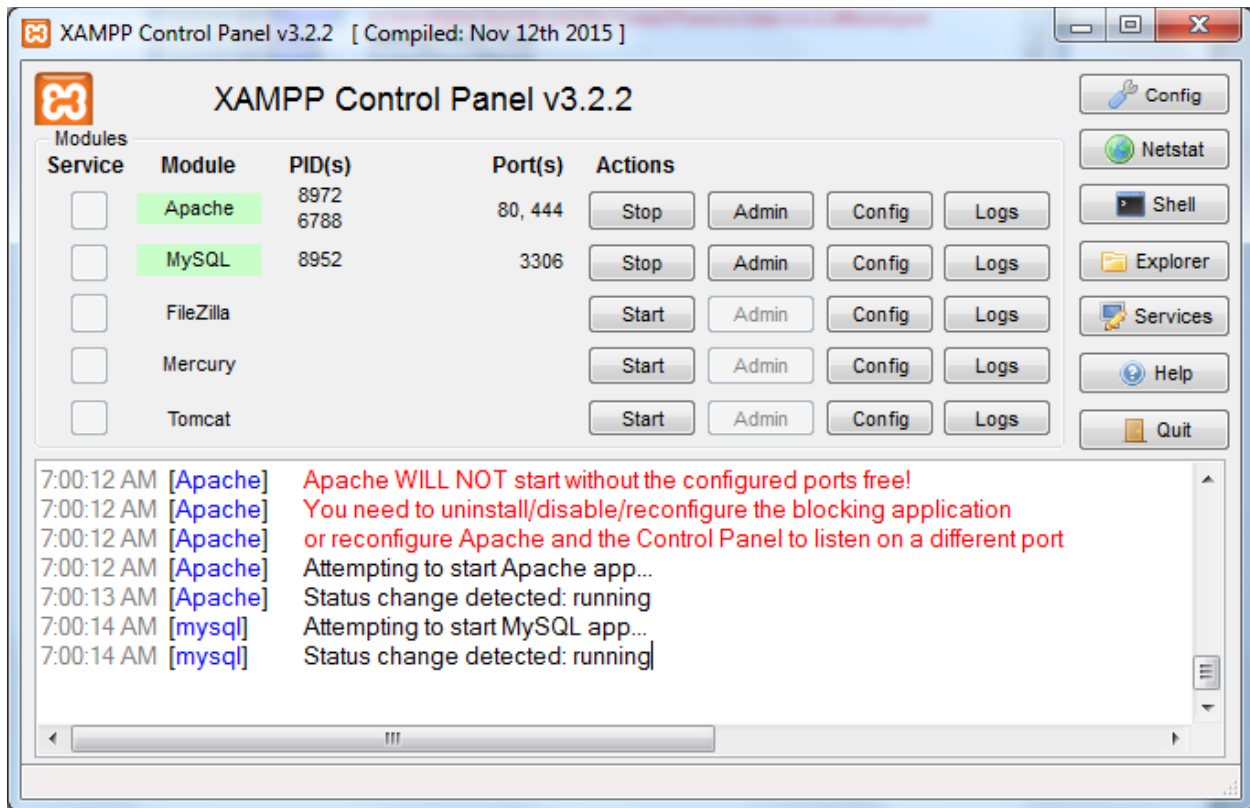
XAMPP Control Panel v3.2.2 [ Compiled: Nov 12th 2015 ]

XAMPP Control Panel v3.2.2

Modules

| Service | Module | PID(s) | Port(s) | Actions | | | |
|---|---|---|---|---|---|---|---|
| | Apache | 8972 6788 | 80, 443 | Stop | Admin | Config | Logs |
| | MySQL | 8952 | 3306 | Stop | Admin | Config | Logs |
| | FileZilla | | | Start | Admin | Config | Logs |
| | Mercury | | | Start | Admin | Config | Logs |
| | Tomcat | | | Start | Admin | Config | Logs |

Config
Netstat
Shell
Explorer
Services
Help
Quit

7:00:12 AM [Apache] Apache WILL NOT start without the configured ports free!
7:00:12 AM [Apache] You need to uninstall/disable/reconfigure the blocking application
7:00:12 AM [Apache] or reconfigure Apache and the Control Panel to listen on a different port
7:00:12 AM [Apache] Attempting to start Apache app...
7:00:13 AM [Apache] Status change detected: running
7:00:14 AM [mysql] Attempting to start MySQL app...
7:00:14 AM [mysql] Status change detected: running